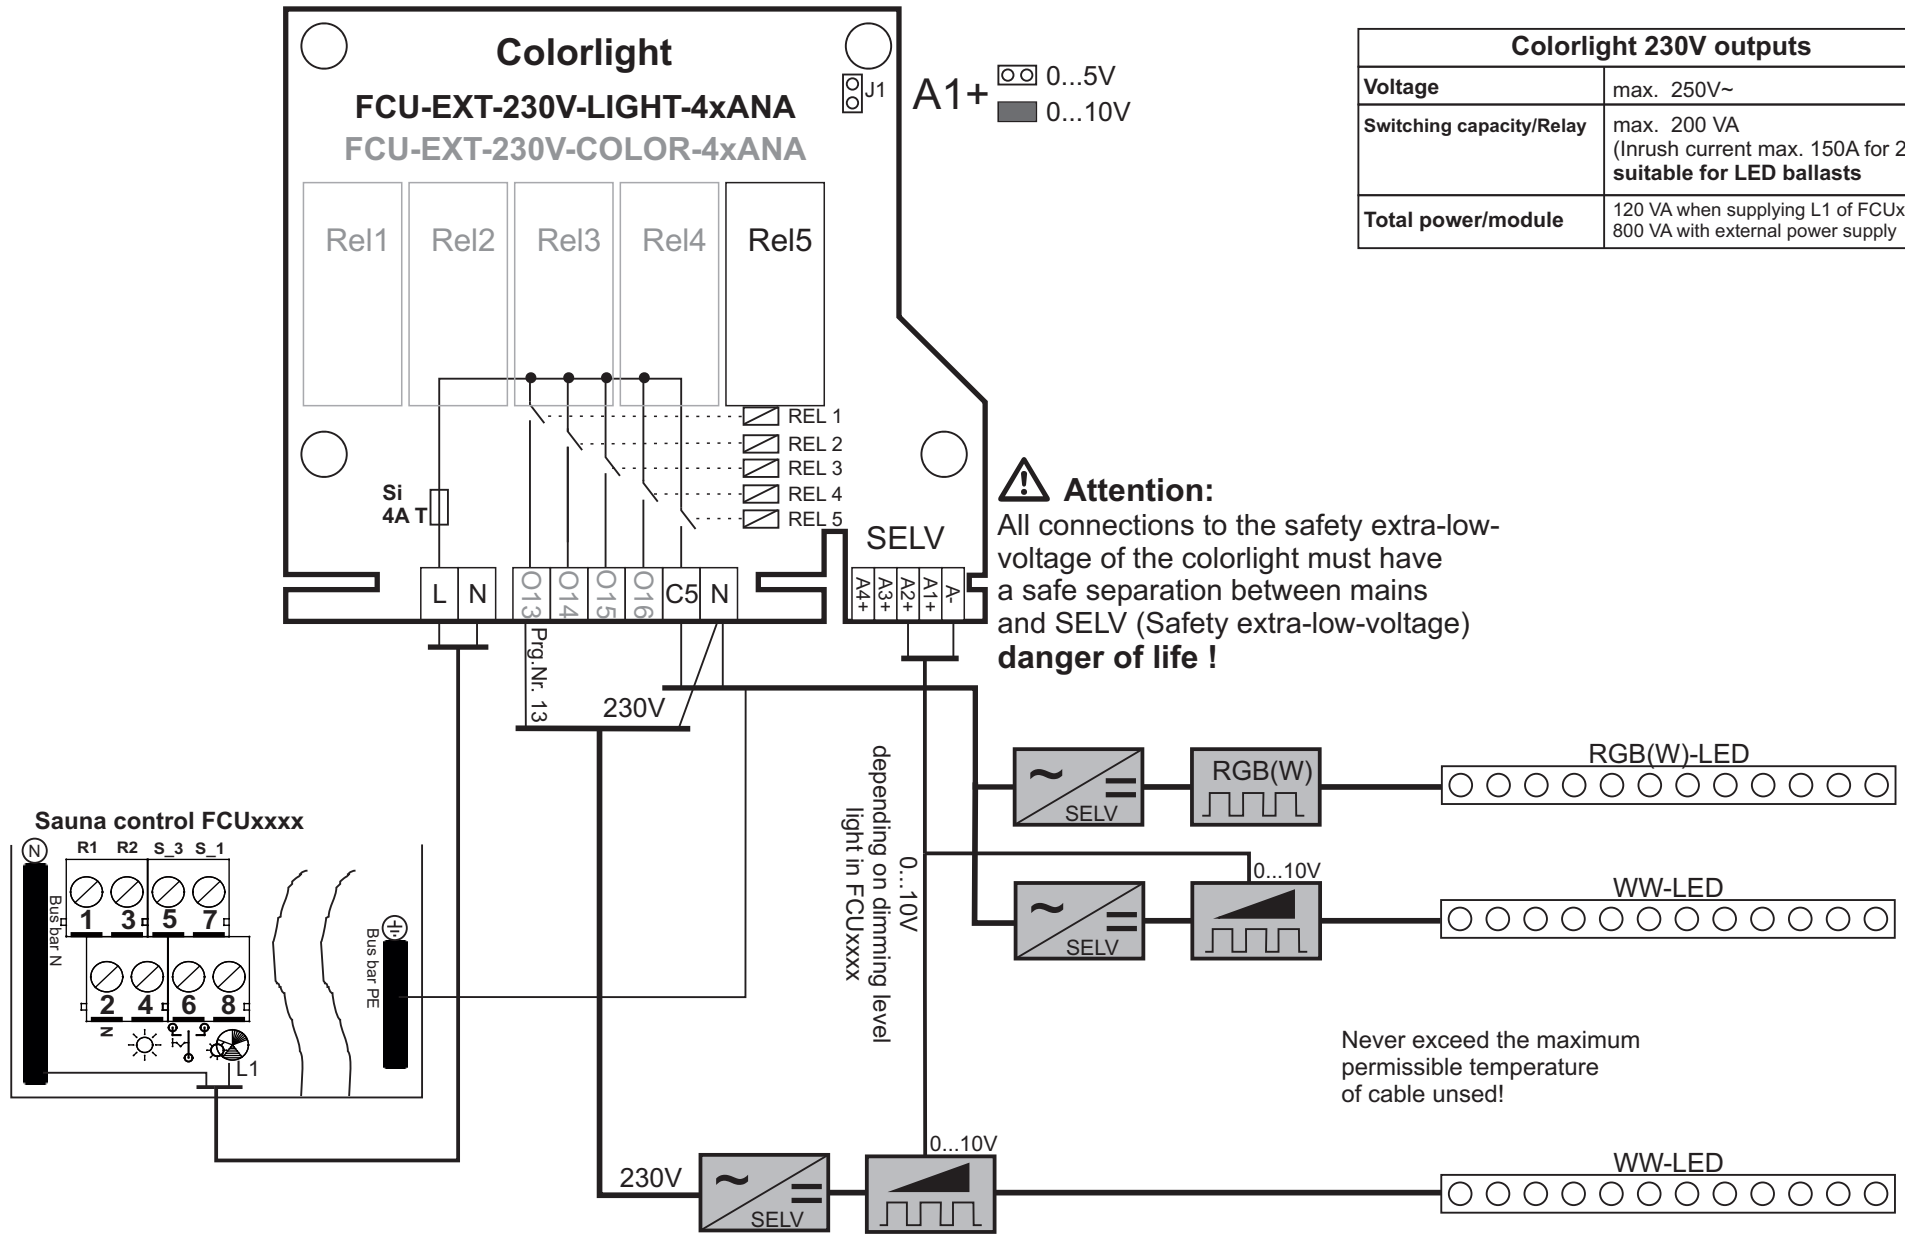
Colorlight
FCU-EXT-230V-LIGHT-4xANA
FCU-EXT-230V-COLOR-4xANA

J1

A1+ 0...5V
0...10V

| Colorlight 230V outputs | |
|---|---|
| Voltage | max. 250V~ |
| Switching capacity/Relay | max. 200 VA (Inrush current max. 150A for 2 **suitable for LED ballasts** |
| Total power/module | 120 VA when supplying L1 of FCUx 800 VA with external power supply |

Rel1 Rel2 Rel3 Rel4 Rel5

REL 1
REL 2
REL 3
REL 4
REL 5

Si
4A T

L N O13 O14 O15 O16 C5 N

SELV
A4+ A3+ A2+ A1+ A-

**Attention:**
All connections to the safety extra-low-voltage of the colorlight must have a safe separation between mains and SELV (Safety extra-low-voltage)
**danger of life !**

Prg.Nr. 13
230V

0...10V
depending on dimming level
light in FCUxxxx

RGB(W)
SELV
RGB(W)-LED

0...10V
SELV
WW-LED

Sauna control FCUxxxx
N
R1 R2 S_3 S_1
1 3 5 7
2 4 6 8
Bus bar N
Bus bar PE
N
L1

Never exceed the maximum permissible temperature of cable unsed!

0...10V
230V
SELV
WW-LED